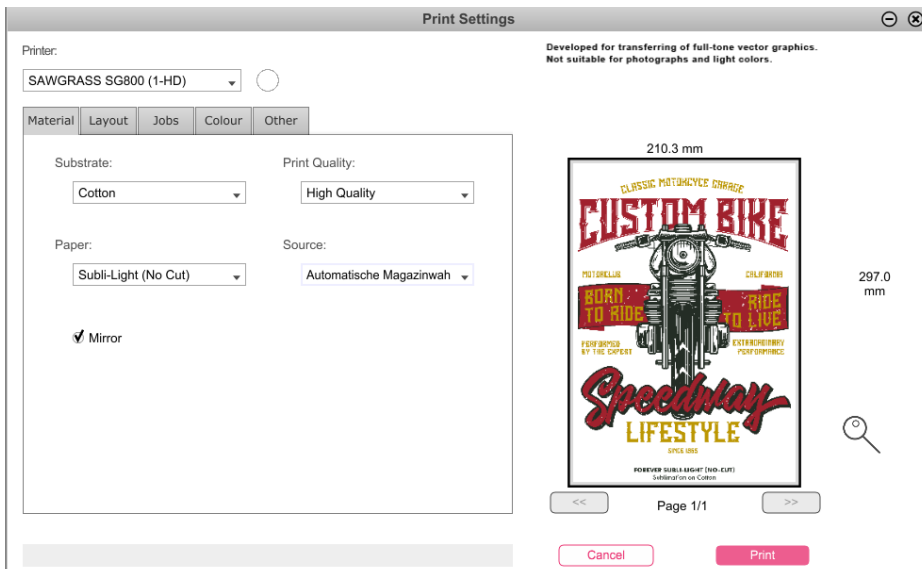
Print Settings

Printer:

SAWGRASS SG800 (1-HD)

Material | Layout | Jobs | Colour | Other

Substrate:

Cotton

Print Quality:

High Quality

Paper:

Subli-Light (No Cut)

Source:

Automatische Magazinwah

Mirror

Developed for transferring of full-tone vector graphics. Not suitable for photographs and light colors.

210.3 mm

297.0 mm

CLASSIC MOTORCYCLE GARAGE

CUSTOM BIKE

MOTORCLUB

CALIFORNIA

BORN TO RIDE

RIDE TO LIVE

PERFORMED BY THE EXPERT

EXTRAORDINARY PERFORMANCE

Speedway

LIFESTYLE

SINCE 1985

FOREVER SUBLI-LIGHT (NO-CUT)
Sublimation on Cotton

<<

Page 1/1

>>

Cancel

Print